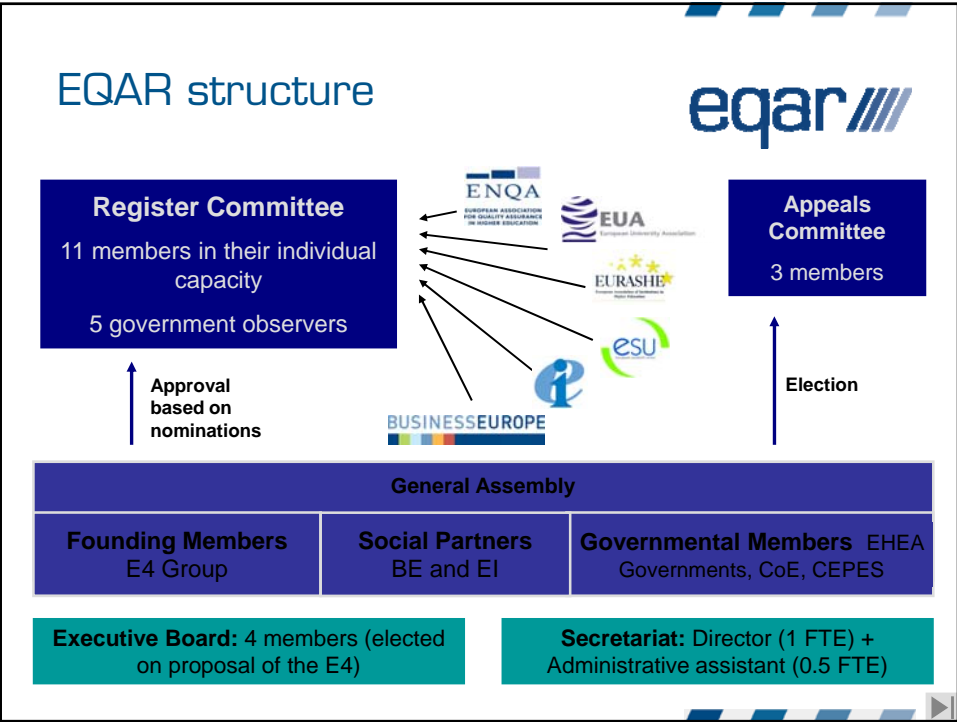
EQAR structure

eqar

Register Committee

11 members in their individual capacity

5 government observers

ENQA
EUROPEAN ASSOCIATION FOR QUALITY ASSURANCE IN HIGHER EDUCATION

EUA
European University Association

EURASHE

esu

BUSINESSEUROPE

Appeals Committee

3 members

Approval based on nominations

Election

General Assembly

| Founding Members E4 Group | Social Partners BE and EI | Governmental Members EHEA Governments, CoE, CEPES |
|---|---|---|

Executive Board: 4 members (elected on proposal of the E4)

Secretariat: Director (1 FTE) + Administrative assistant (0.5 FTE)